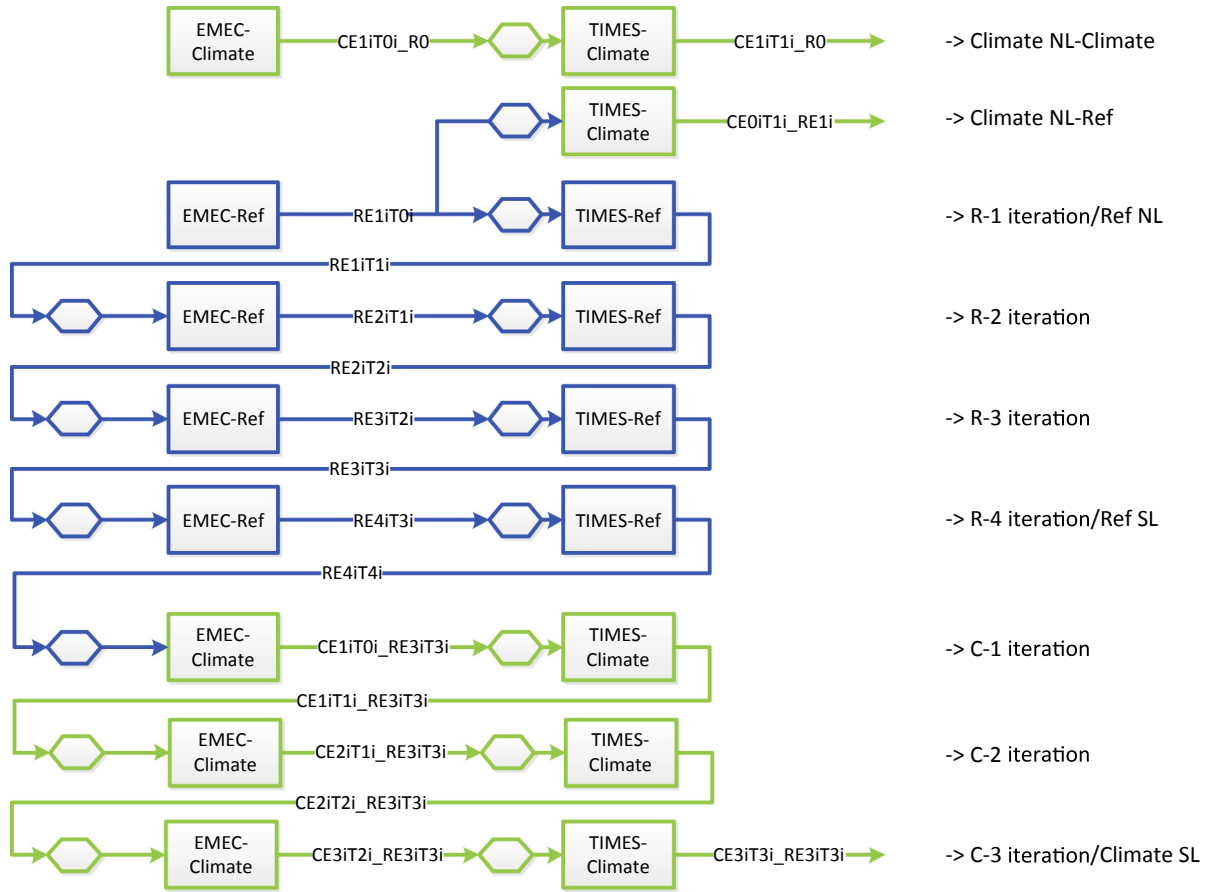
EMEC-Climate
CE1iT0i_R0
TIMES-Climate
CE1iT1i_R0
-> Climate NL-Climate

TIMES-Climate
CE0iT1i_RE1i
-> Climate NL-Ref

EMEC-Ref
RE1iT0i
TIMES-Ref
-> R-1 iteration/Ref NL
RE1iT1i

EMEC-Ref
RE2iT1i
TIMES-Ref
-> R-2 iteration
RE2iT2i

EMEC-Ref
RE3iT2i
TIMES-Ref
-> R-3 iteration
RE3iT3i

EMEC-Ref
RE4iT3i
TIMES-Ref
-> R-4 iteration/Ref SL
RE4iT4i

EMEC-Climate
CE1iT0i_RE3iT3i
TIMES-Climate
-> C-1 iteration
CE1iT1i_RE3iT3i

EMEC-Climate
CE2iT1i_RE3iT3i
TIMES-Climate
-> C-2 iteration
CE2iT2i_RE3iT3i

EMEC-Climate
CE3iT2i_RE3iT3i
TIMES-Climate
CE3iT3i_RE3iT3i
-> C-3 iteration/Climate SL